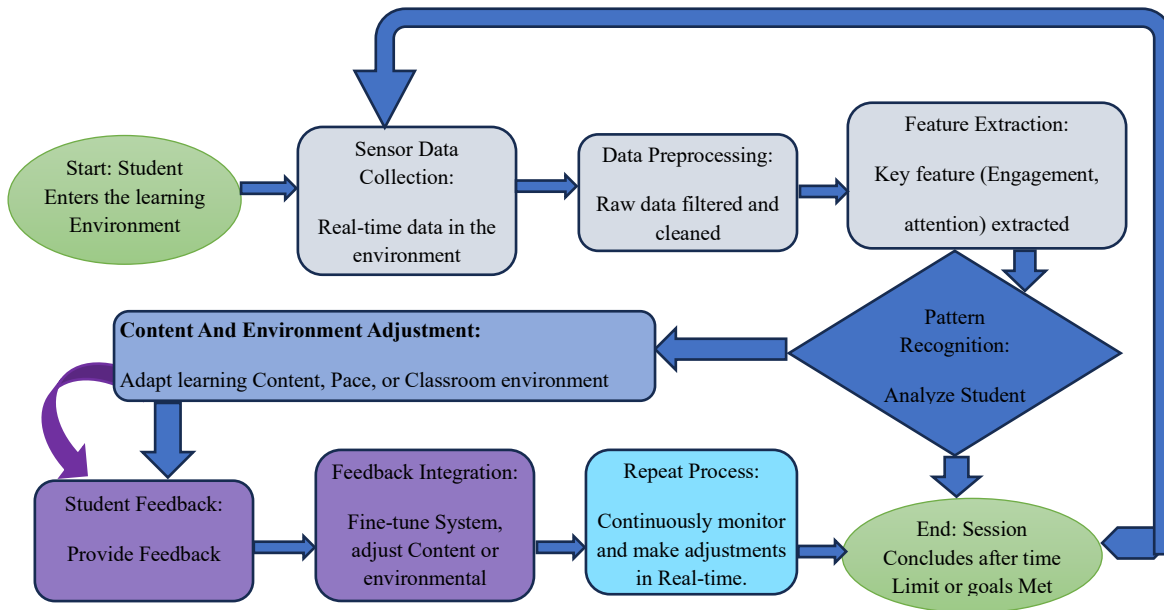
Start: Student Enters the learning Environment

Sensor Data Collection:

Real-time data in the environment

Data Preprocessing:

Raw data filtered and cleaned

Feature Extraction:

Key feature (Engagement, attention) extracted

Pattern Recognition:

Analyze Student

Content And Environment Adjustment:

Adapt learning Content, Pace, or Classroom environment

Student Feedback:

Provide Feedback

Feedback Integration:

Fine-tune System, adjust Content or environmental

Repeat Process:

Continuously monitor and make adjustments in Real-time.

End: Session Concludes after time Limit or goals Met